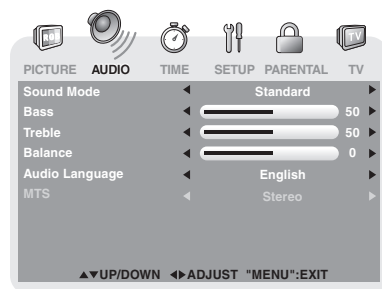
PICTURE AUDIO TIME SETUP PARENTAL TV

| | | | |
|---|---|---|---|
| Sound Mode | ◄ | Standard | ► |
| Bass | ◄ | 50 | ► |
| Treble | ◄ | 50 | ► |
| Balance | ◄ | 0 | ► |
| Audio Language | ◄ | English | ► |
| MTS | ◄ | Stereo | ► |

▲▼UP/DOWN ◄►ADJUST "MENU":EXIT